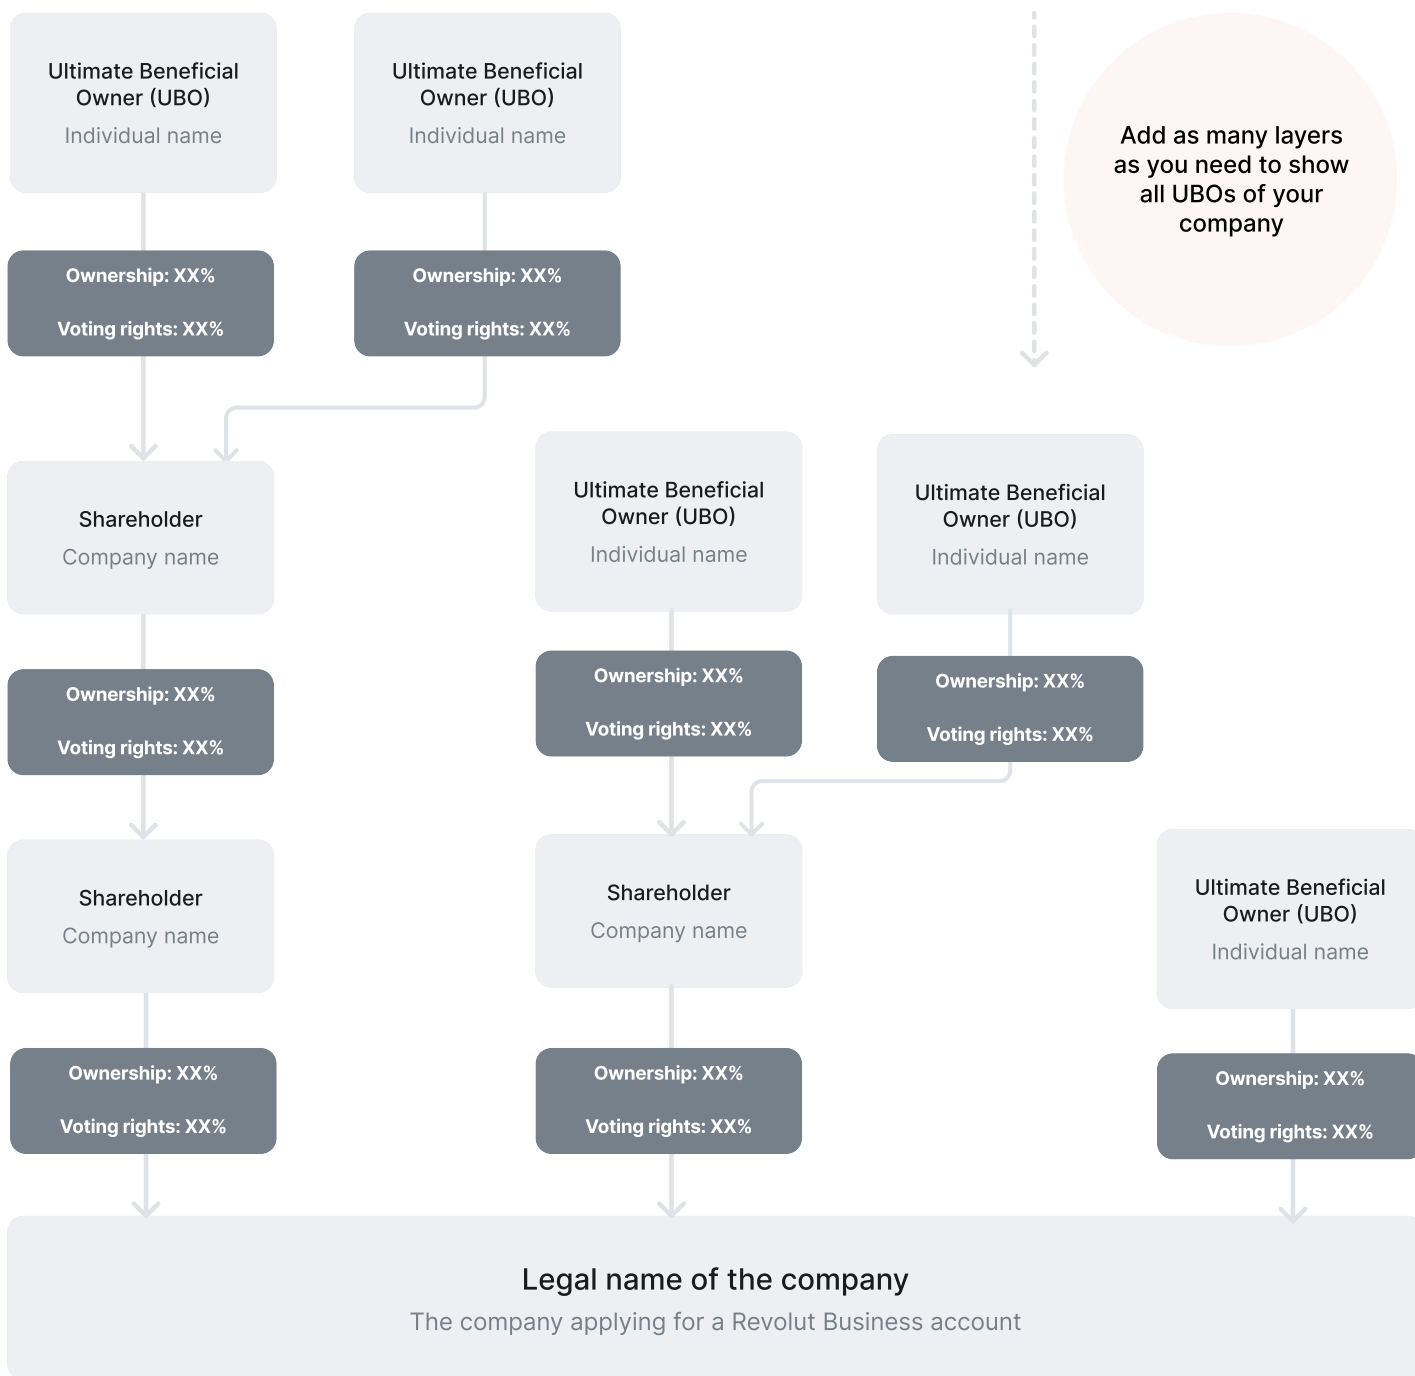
Ultimate Beneficial Owner (UBO)
Individual name

Ultimate Beneficial Owner (UBO)
Individual name

Add as many layers as you need to show all UBOs of your company

Ownership: XX%
Voting rights: XX%

Ownership: XX%
Voting rights: XX%

Shareholder
Company name

Ultimate Beneficial Owner (UBO)
Individual name

Ultimate Beneficial Owner (UBO)
Individual name

Ownership: XX%
Voting rights: XX%

Ownership: XX%
Voting rights: XX%

Ownership: XX%
Voting rights: XX%

Shareholder
Company name

Shareholder
Company name

Ultimate Beneficial Owner (UBO)
Individual name

Ownership: XX%
Voting rights: XX%

Ownership: XX%
Voting rights: XX%

Ownership: XX%
Voting rights: XX%

Legal name of the company
The company applying for a Revolut Business account